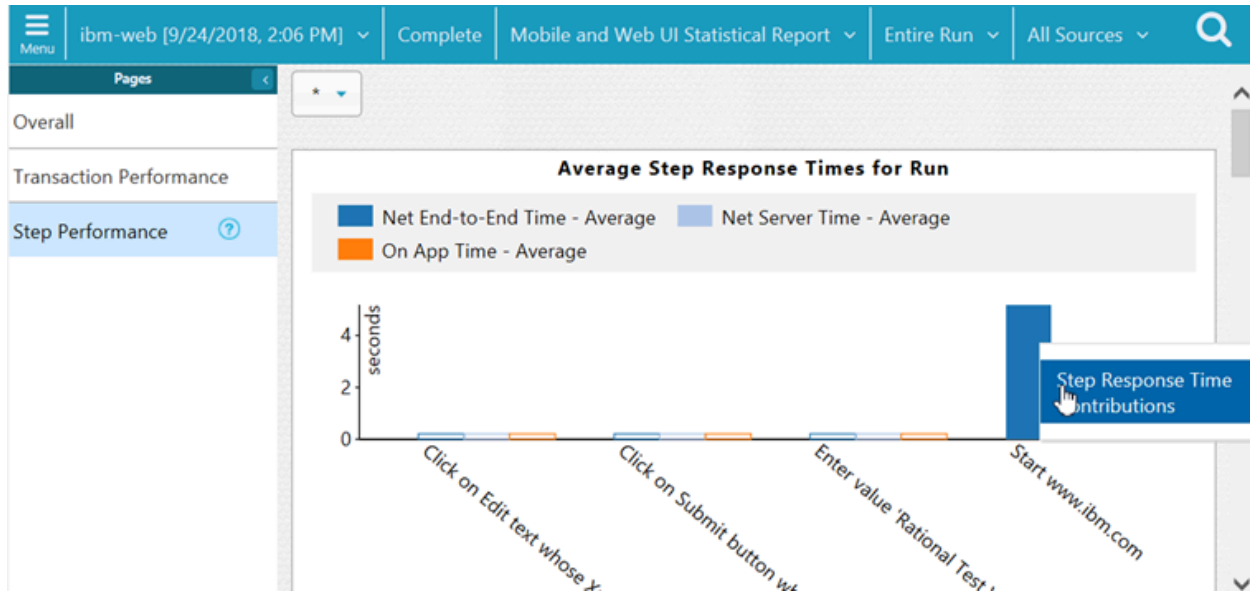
Menu ibm-web [9/24/2018, 2:06 PM] Complete Mobile and Web UI Statistical Report Entire Run All Sources

Pages

Overall

Transaction Performance

Step Performance

*

Average Step Response Times for Run

Net End-to-End Time - Average Net Server Time - Average On App Time - Average

seconds

4

2

0

Click on Edit text whose X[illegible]

Click on Submit button wh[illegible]

Enter value 'Rational Test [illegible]

Start www.ibm.com

Step Response Time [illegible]ontributions